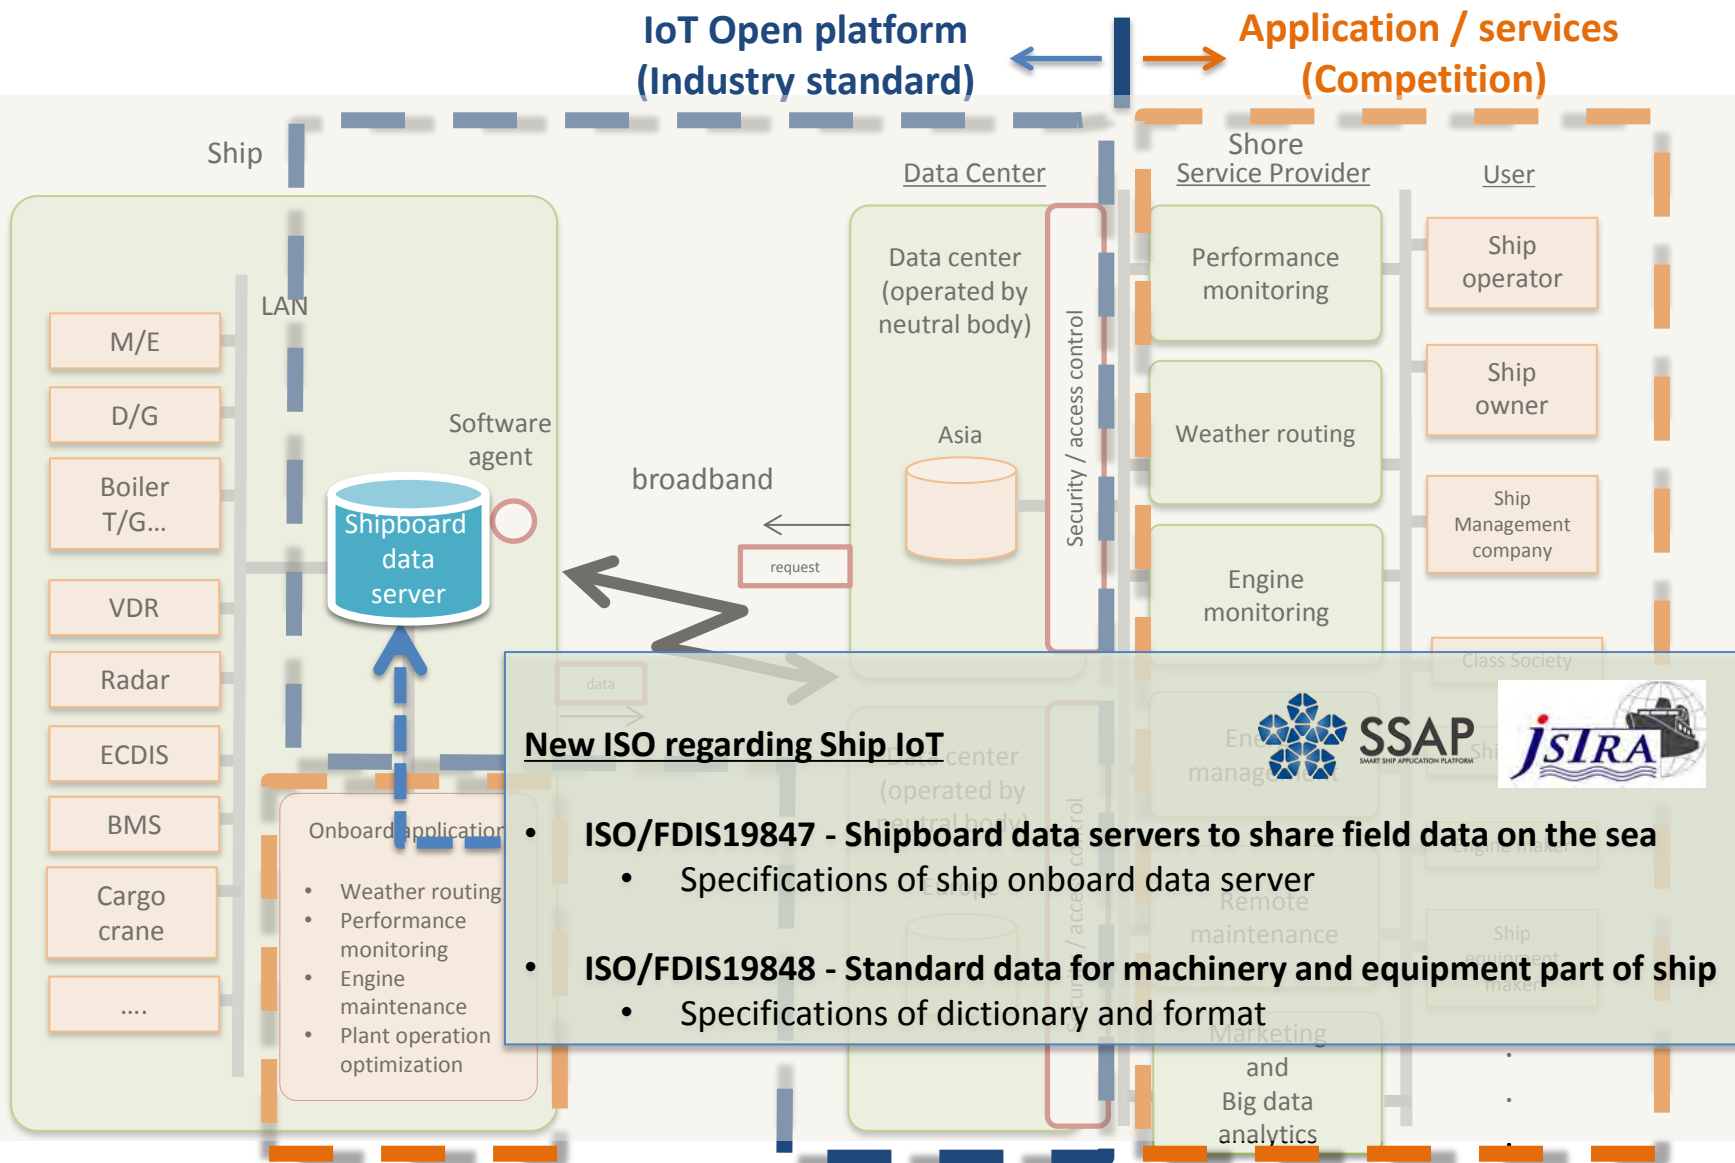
IoT Open platform
(Industry standard)

Application / services
(Competition)

Ship

LAN

M/E

D/G

Boiler
T/G...

VDR

Radar

ECDIS

BMS

Cargo
crane

....

Software
agent

Shipboard
data
server

Onboard application

• Weather routing
• Performance monitoring
• Engine maintenance
• Plant operation optimization

broadband

request

data

Data Center

Data center
(operated by
neutral body)

Asia

Security / access control

Shore
Service Provider

Performance
monitoring

Weather routing

Engine
monitoring

Remote
maintenance

Marketing
and
Big data
analytics

User

Ship
operator

Ship
owner

Ship
Management
company

Class Society

Ship
equipment
maker

New ISO regarding Ship IoT

SSAP
SMART SHIP APPLICATION PLATFORM

JSTRA

• ISO/FDIS19847 - Shipboard data servers to share field data on the sea
  • Specifications of ship onboard data server

• ISO/FDIS19848 - Standard data for machinery and equipment part of ship
  • Specifications of dictionary and format